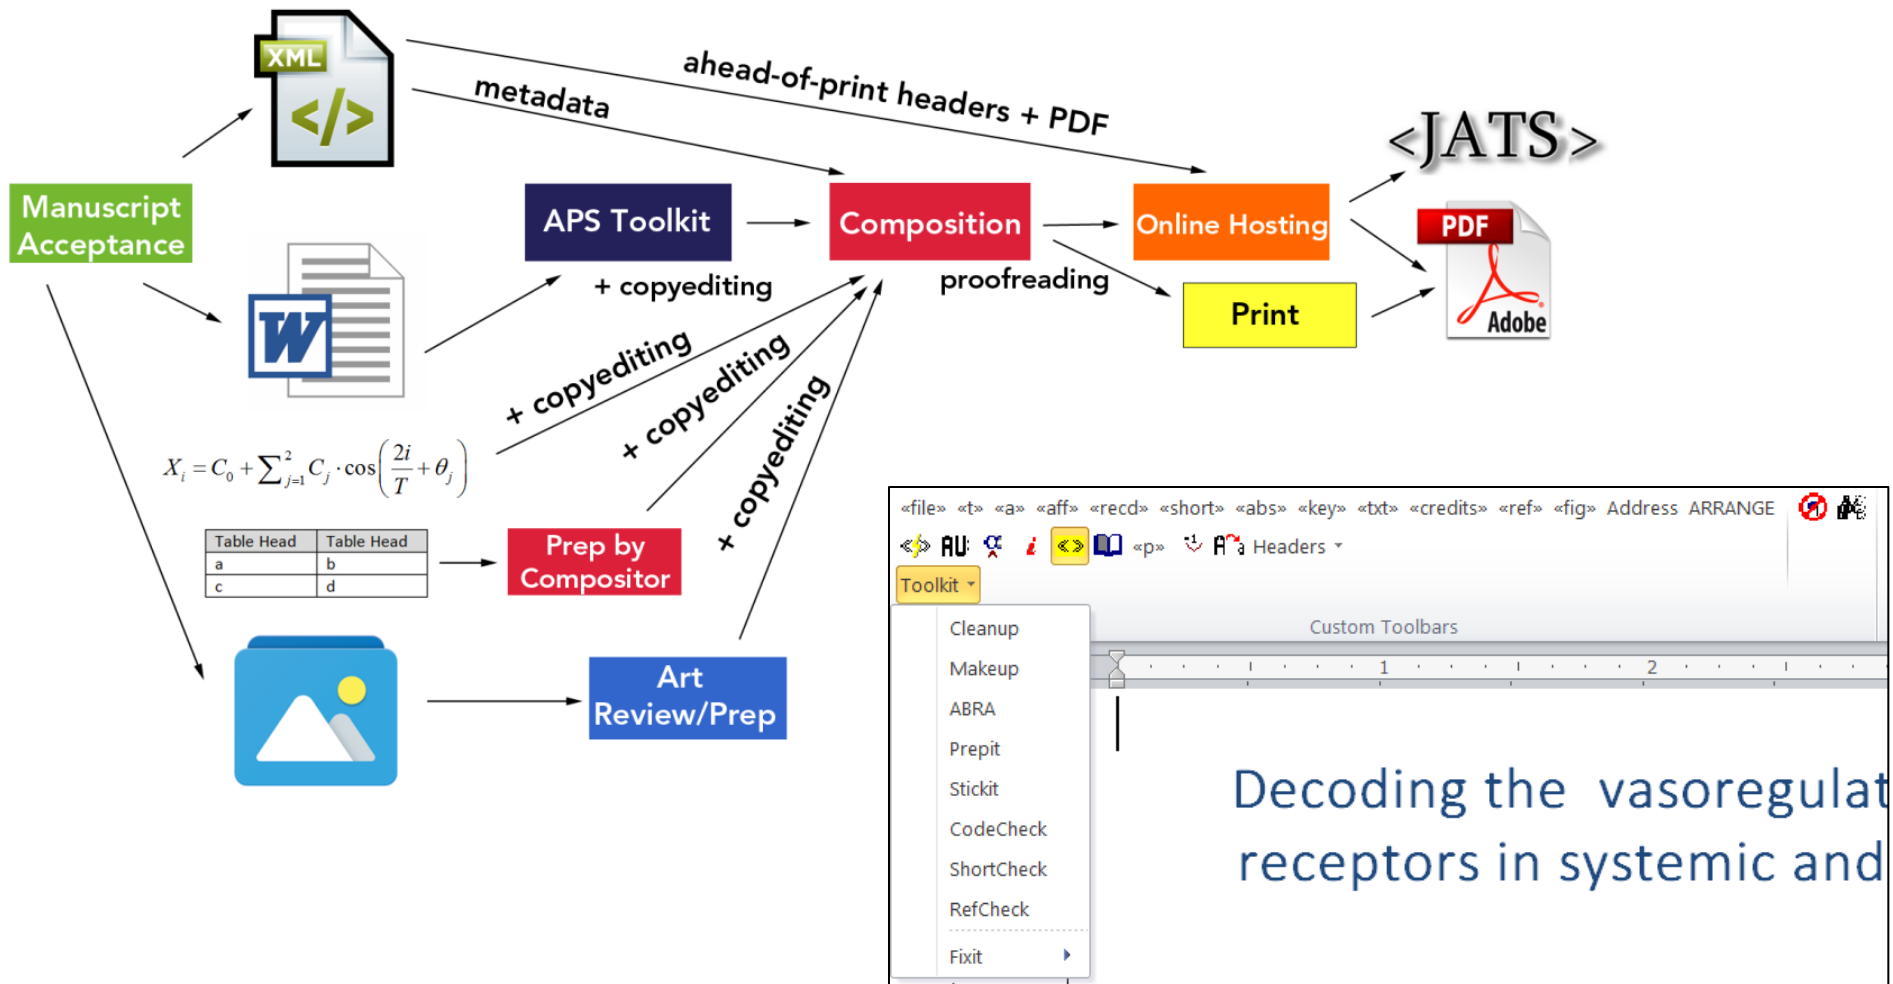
XML

</>

metadata

ahead-of-print headers + PDF

<JATS>

Manuscript Acceptance

APS Toolkit

+ copyediting

Composition

proofreading

Online Hosting

Print

PDF

Adobe

W

+ copyediting

+ copyediting

+ copyediting

$X_i = C_0 + \sum_{j=1}^{2} C_j \cdot \cos\left(\frac{2i}{T} + \theta_j\right)$

| Table Head | Table Head |
|---|---|
| a | b |
| c | d |

Prep by Compositor

Art Review/Prep

«file» «t» «a» «aff» «recd» «short» «abs» «key» «txt» «credits» «ref» «fig» Address ARRANGE

AU «p» Headers

Toolkit

Custom Toolbars

Cleanup
Makeup
ABRA
Prepit
Stickit
CodeCheck
ShortCheck
RefCheck
Fixit

1 2

Decoding the vasoregulat
receptors in systemic and